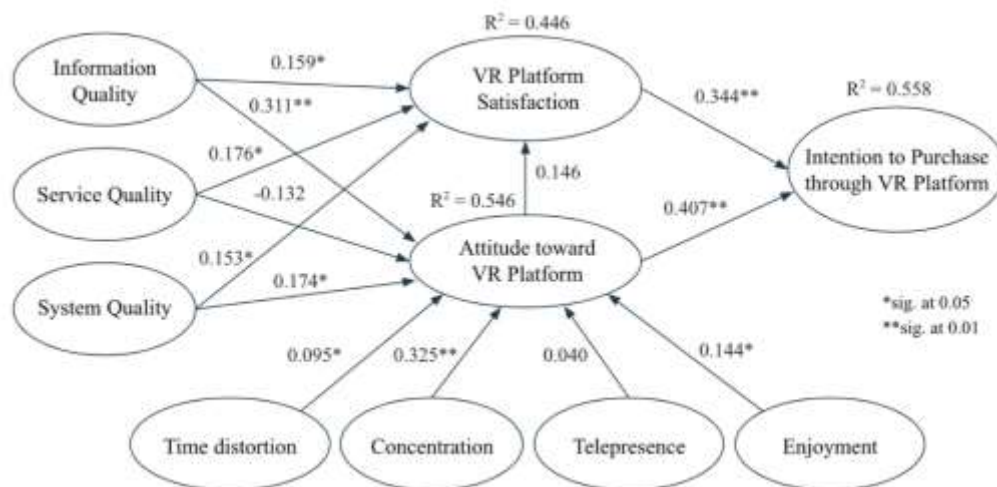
$R^2 = 0.446$

Information Quality

0.159*

0.311**

VR Platform Satisfaction

0.344**

$R^2 = 0.558$

0.176*

Service Quality

-0.132

0.146

Intention to Purchase through VR Platform

$R^2 = 0.546$

0.407**

0.153*

Attitude toward VR Platform

System Quality

0.174*

*sig. at 0.05
**sig. at 0.01

0.095*

0.325**

0.040

0.144*

Time distortion

Concentration

Telepresence

Enjoyment